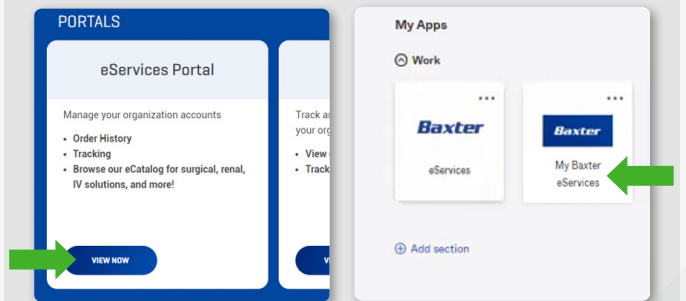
PORTALS

eServices Portal

Manage your organization accounts

- Order History
- Tracking
- Browse our eCatalog for surgical, renal, IV solutions, and more!

VIEW NOW

Track a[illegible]
your org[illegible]

- View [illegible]
- Track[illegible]

My Apps

Work

Baxter

eServices

Baxter

My Baxter eServices

Add section